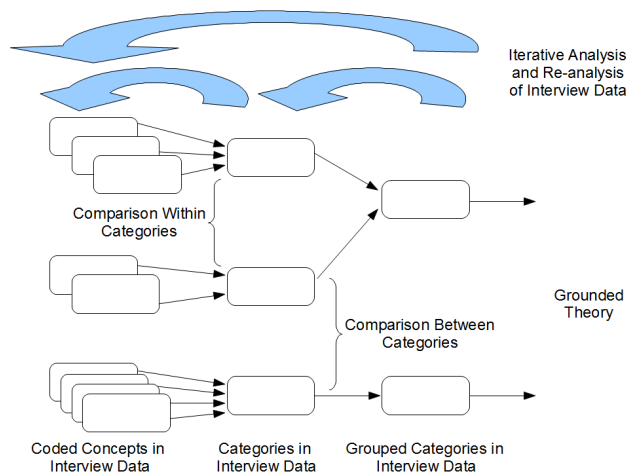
Iterative Analysis and Re-analysis of Interview Data

Comparison Within Categories

Comparison Between Categories

Grounded Theory

Coded Concepts in Interview Data

Categories in Interview Data

Grouped Categories in Interview Data